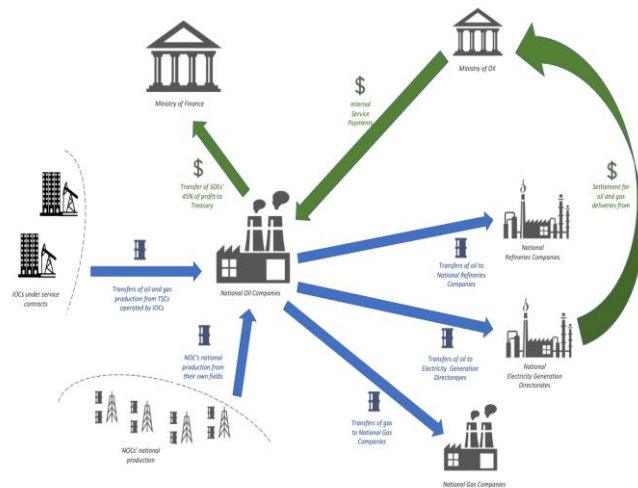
Ministry of Finance

Ministry of Oil

$
Internal Service Payments

$
Transfer of SOEs' 45% of profit to Treasury

$
Settlement for oil and gas deliveries from

IOCs under service contracts

Transfers of oil and gas production from TSCs operated by IOCs

National Oil Companies

Transfers of oil to National Refineries Companies

National Refineries Companies

NOC's national production from their own fields

Transfers of oil to Electricity Generation Directorayes

National Electricity Generation Directorates

Transfers of gas to National Gas Companies

NOCs' national production

National Gas Companies